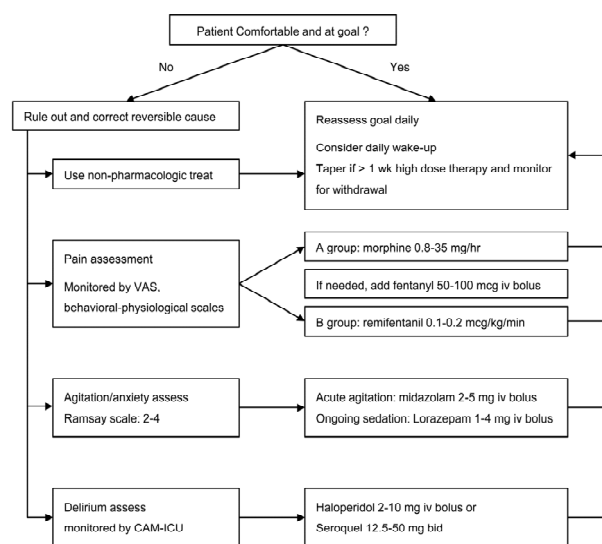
Patient Comfortable and at goal ?

No

Yes

Rule out and correct reversible cause

Reassess goal daily

Consider daily wake-up

Taper if > 1 wk high dose therapy and monitor for withdrawal

Use non-pharmacologic treat

Pain assessment

Monitored by VAS, behavioral-physiological scales

A group: morphine 0.8-35 mg/hr

If needed, add fentanyl 50-100 mcg iv bolus

B group: remifentanil 0.1-0.2 mcg/kg/min

Agitation/anxiety assess

Ramsay scale: 2-4

Acute agitation: midazolam 2-5 mg iv bolus

Ongoing sedation: Lorazepam 1-4 mg iv bolus

Delirium assess

monitored by CAM-ICU

Haloperidol 2-10 mg iv bolus or

Seroquel 12.5-50 mg bid